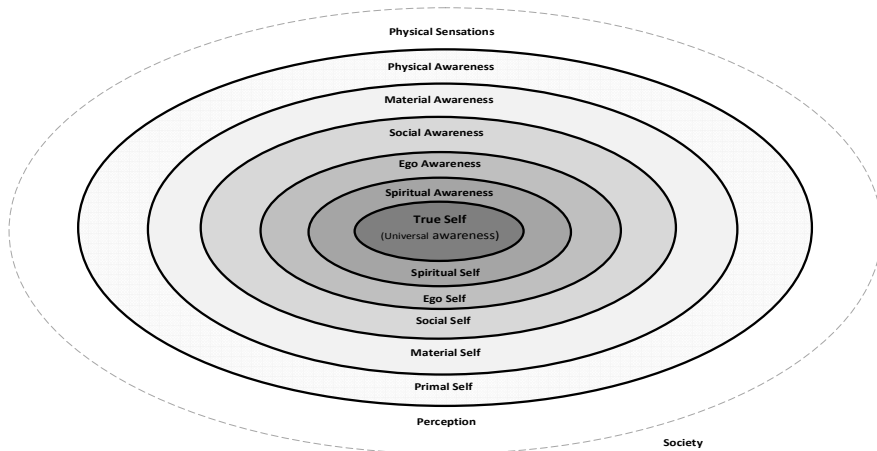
Physical Sensations

Physical Awareness

Material Awareness

Social Awareness

Ego Awareness

Spiritual Awareness

True Self
(Universal awareness)

Spiritual Self

Ego Self

Social Self

Material Self

Primal Self

Perception

Society